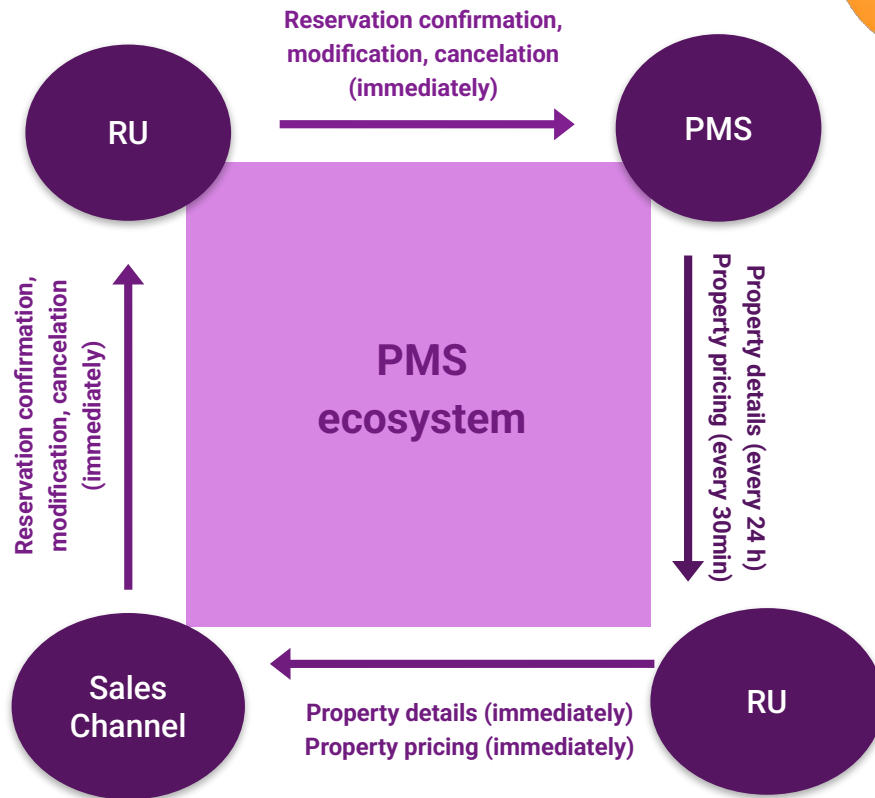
Reservation confirmation, modification, cancelation (immediately)

RU

PMS

PMS ecosystem

Property details (every 24 h)
Property pricing (every 30min)

Reservation confirmation, modification, cancelation (immediately)

Sales Channel

RU

Property details (immediately)
Property pricing (immediately)